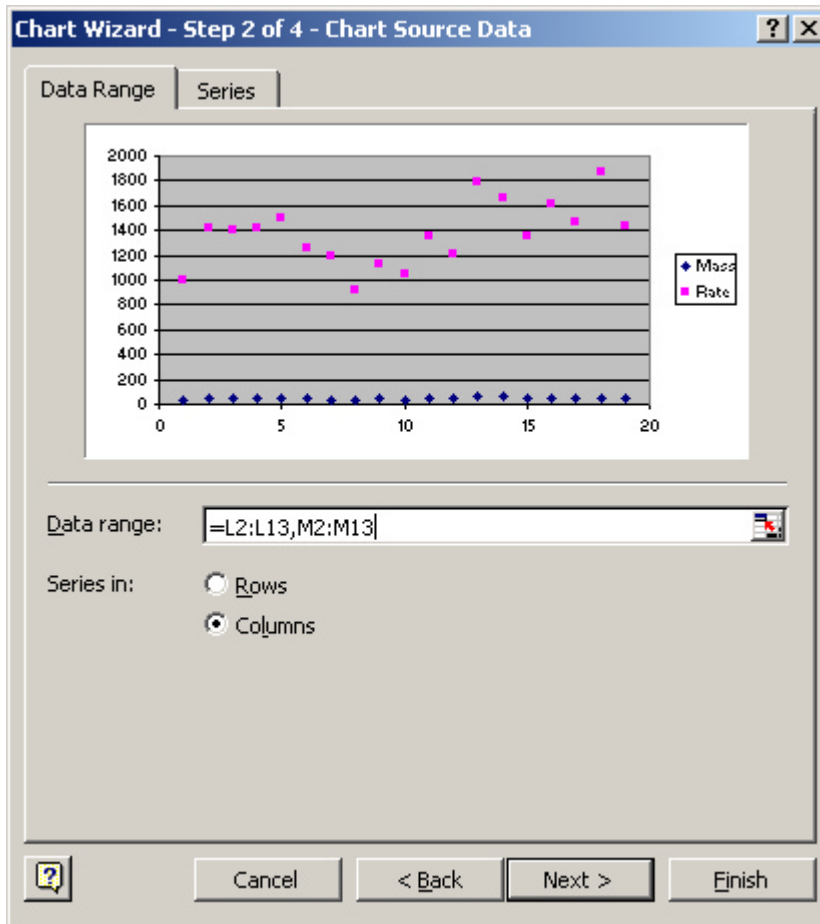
Chart Wizard - Step 2 of 4 - Chart Source Data

? X

Data Range

Series

2000
1800
1600
1400
1200
1000
800
600
400
200
0

0
5
10
15
20

Mass
Rate

Data range:

=L2:L13,M2:M13

Series in:

Rows

Columns

?

Cancel

< Back

Next >

Finish